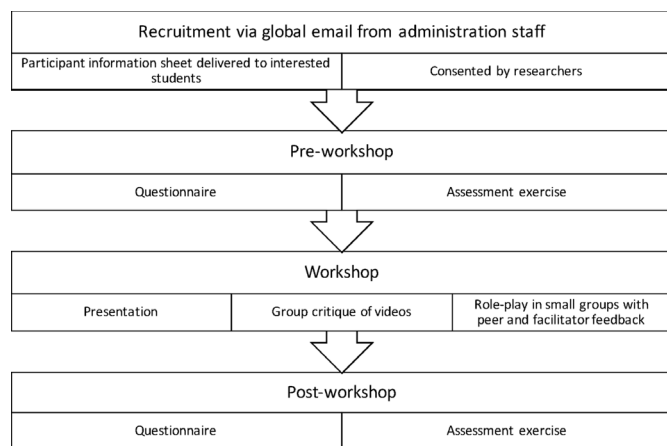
Recruitment via global email from administration staff

Participant information sheet delivered to interested students

Consented by researchers

Pre-workshop

Questionnaire

Assessment exercise

Workshop

Presentation

Group critique of videos

Role-play in small groups with peer and facilitator feedback

Post-workshop

Questionnaire

Assessment exercise